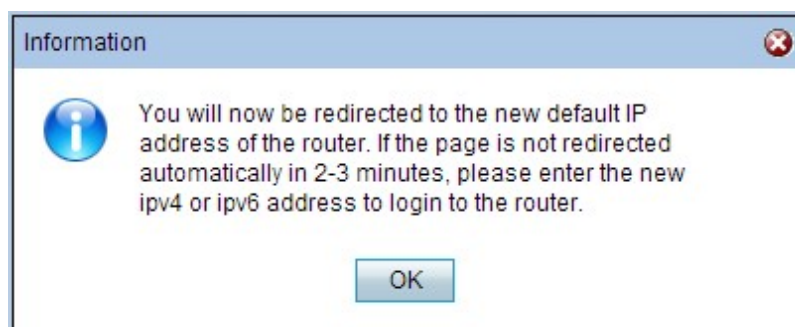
Information

You will now be redirected to the new default IP address of the router. If the page is not redirected automatically in 2-3 minutes, please enter the new ipv4 or ipv6 address to login to the router.

OK